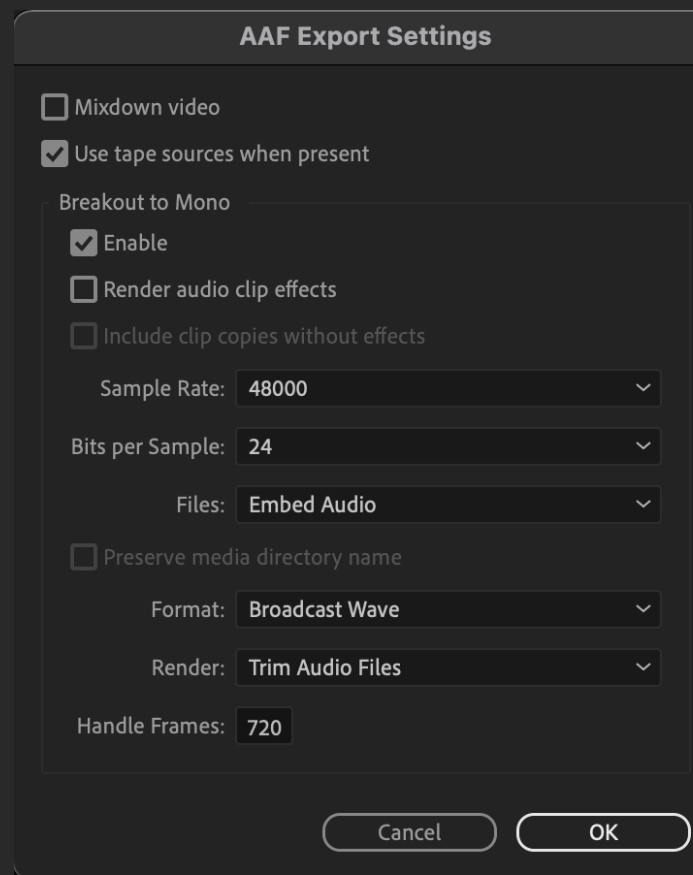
AAF Export Settings

Mixdown video

Use tape sources when present

Breakout to Mono

Enable

Render audio clip effects

Include clip copies without effects

Sample Rate: 48000

Bits per Sample: 24

Files: Embed Audio

Preserve media directory name

Format: Broadcast Wave

Render: Trim Audio Files

Handle Frames: 720

Cancel

OK